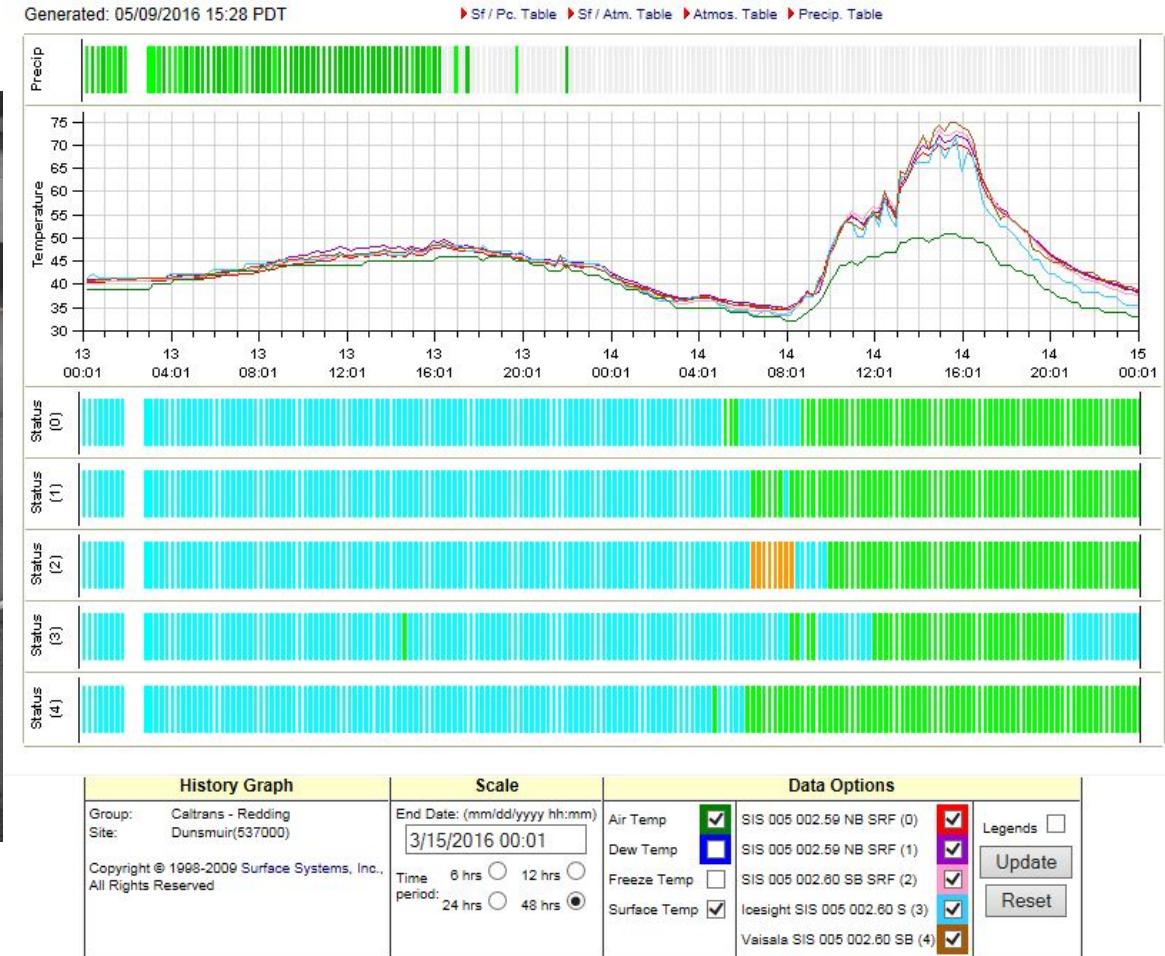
Generated: 05/09/2016 15:28 PDT

Sf / Pc. Table  Sf / Atm. Table  Atmos. Table  Precip. Table

Precip

Temperature
75
70
65
60
55
50
45
40
35
30

13 00:01
13 04:01
13 08:01
13 12:01
13 16:01
13 20:01
14 00:01
14 04:01
14 08:01
14 12:01
14 16:01
14 20:01
15 00:01

Status (0)

Status (1)

Status (2)

Status (3)

Status (4)

| History Graph | Scale | Data Options | | |
|---|---|---|---|---|
| Group: Caltrans - Redding<br>Site: Dunsmuir(537000)<br><br>Copyright © 1998-2009 Surface Systems, Inc., All Rights Reserved | End Date: (mm/dd/yyyy hh:mm)<br>3/15/2016 00:01<br>Time period: 6 hrs 12 hrs 24 hrs 48 hrs | Air Temp<br>Dew Temp<br>Freeze Temp<br>Surface Temp | SIS 005 002.59 NB SRF (0)<br>SIS 005 002.59 NB SRF (1)<br>SIS 005 002.60 SB SRF (2)<br>Icesight SIS 005 002.60 S (3)<br>Vaisala SIS 005 002.60 SB (4) | Legends<br>Update<br>Reset |